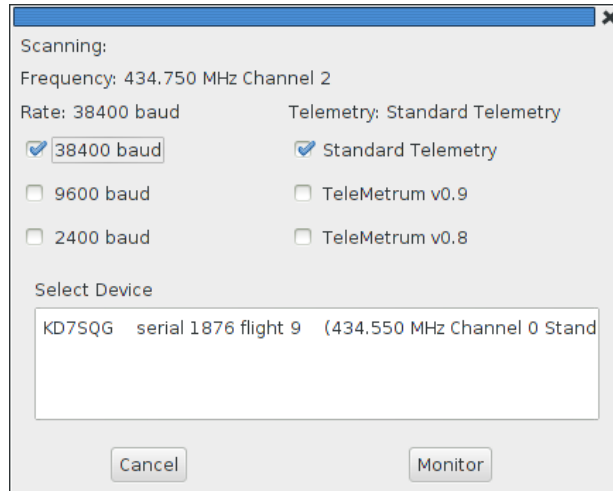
Scanning:

Frequency: 434.750 MHz Channel 2

Rate: 38400 baud

Telemetry: Standard Telemetry

38400 baud

9600 baud

2400 baud

Standard Telemetry

TeleMetrum v0.9

TeleMetrum v0.8

Select Device

KD7SQG serial 1876 flight 9 (434.550 MHz Channel 0 Stand

Cancel

Monitor